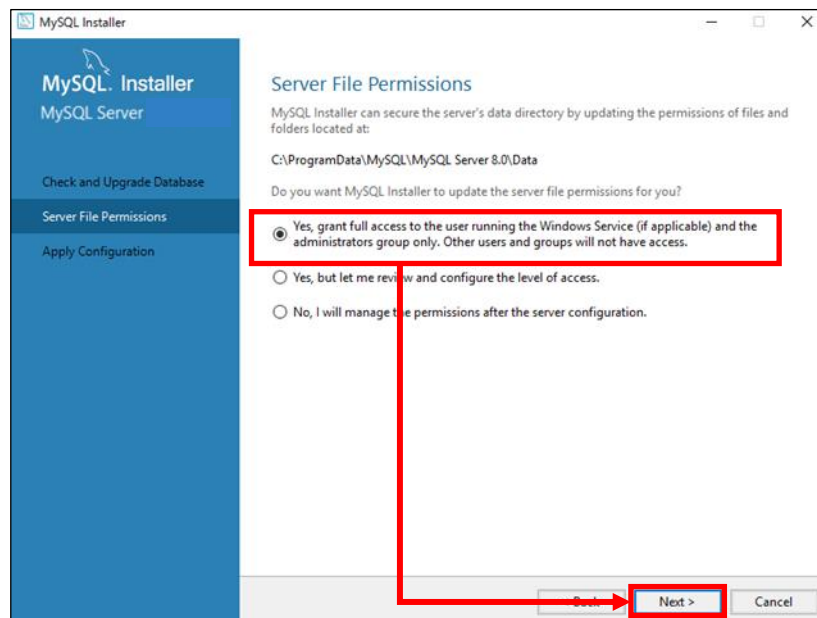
MySQL Installer

MySQL. Installer
MySQL Server

Check and Upgrade Database

Server File Permissions

Apply Configuration

Server File Permissions

MySQL Installer can secure the server's data directory by updating the permissions of files and folders located at:

C:\ProgramData\MySQL\MySQL Server 8.0\Data

Do you want MySQL Installer to update the server file permissions for you?

Yes, grant full access to the user running the Windows Service (if applicable) and the administrators group only. Other users and groups will not have access.

Yes, but let me review and configure the level of access.

No, I will manage the permissions after the server configuration.

< Back

Next >

Cancel